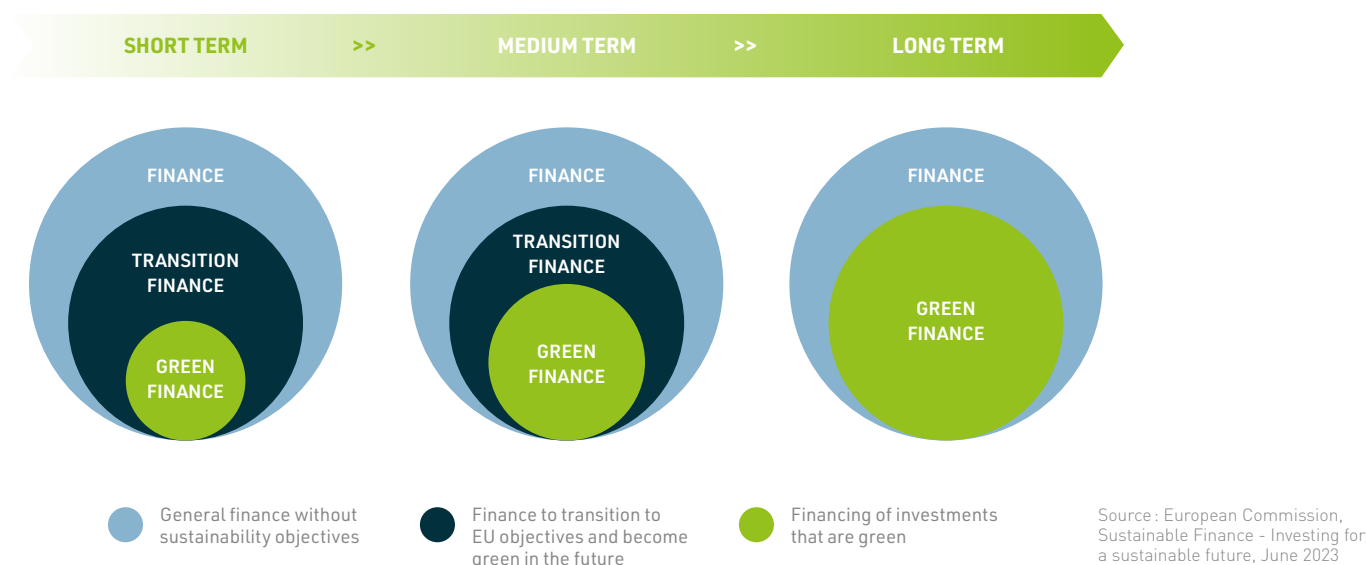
SHORT TERM >> MEDIUM TERM >> LONG TERM

FINANCE

TRANSITION FINANCE

GREEN FINANCE

FINANCE

TRANSITION FINANCE

GREEN FINANCE

FINANCE

GREEN FINANCE

General finance without sustainability objectives

Finance to transition to EU objectives and become green in the future

Financing of investments that are green

Source : European Commission, Sustainable Finance - Investing for a sustainable future, June 2023